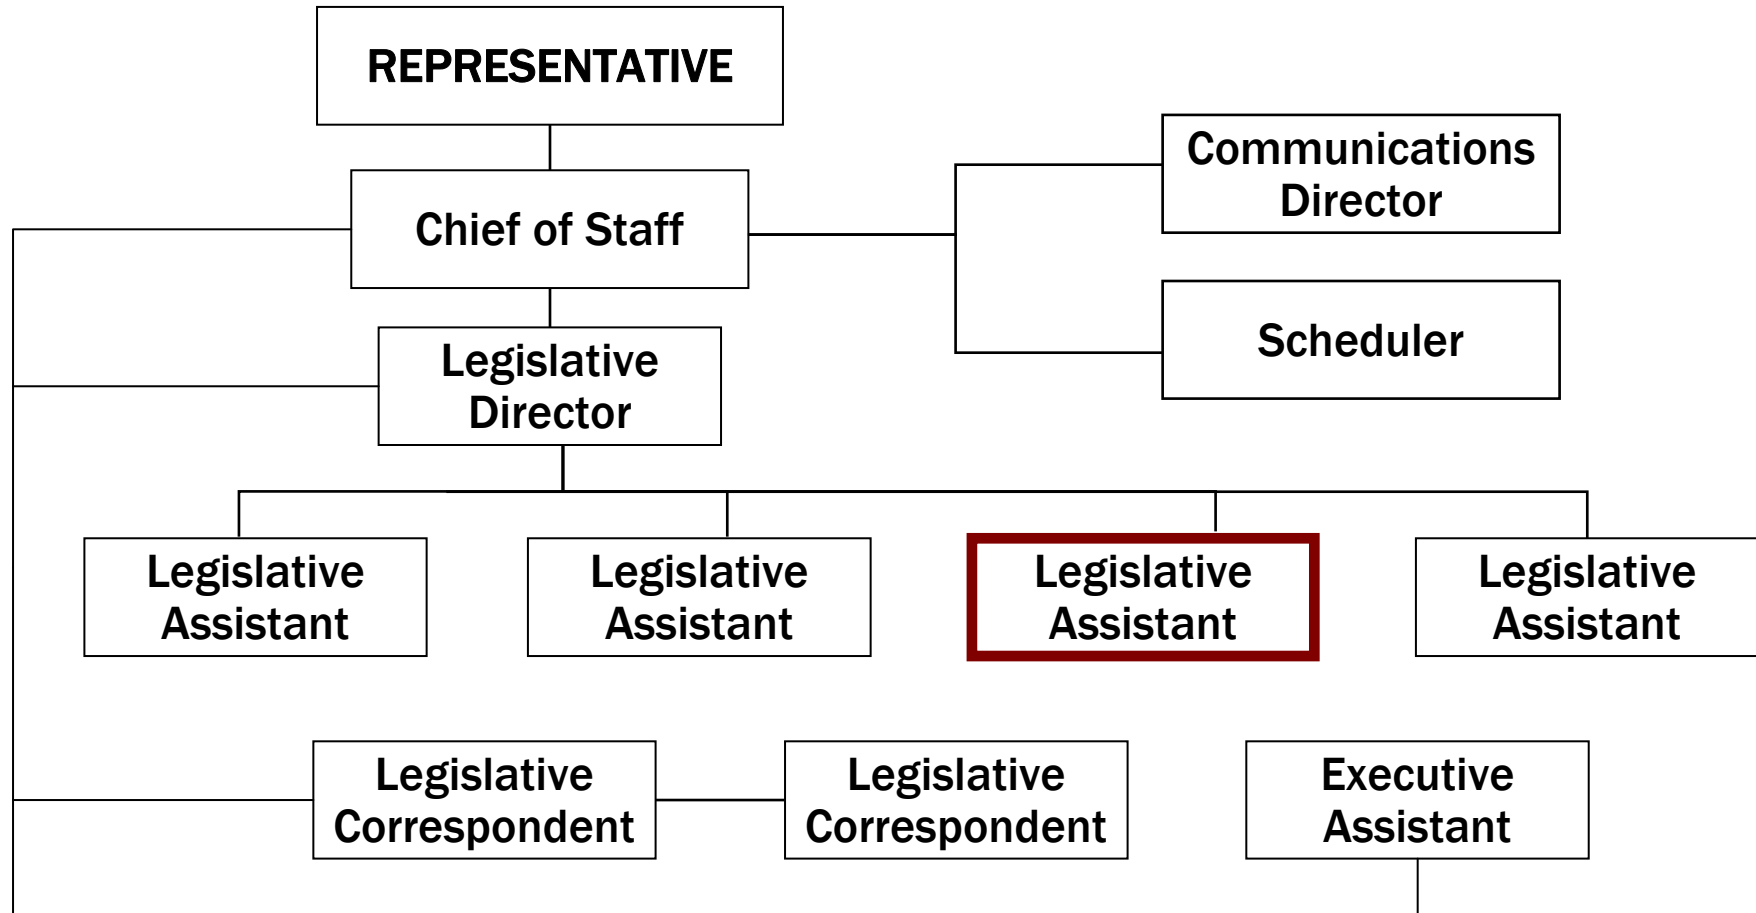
REPRESENTATIVE

Chief of Staff

Communications Director

Scheduler

Legislative Director

Legislative Assistant

Legislative Assistant

Legislative Assistant

Legislative Assistant

Legislative Correspondent

Legislative Correspondent

Executive Assistant